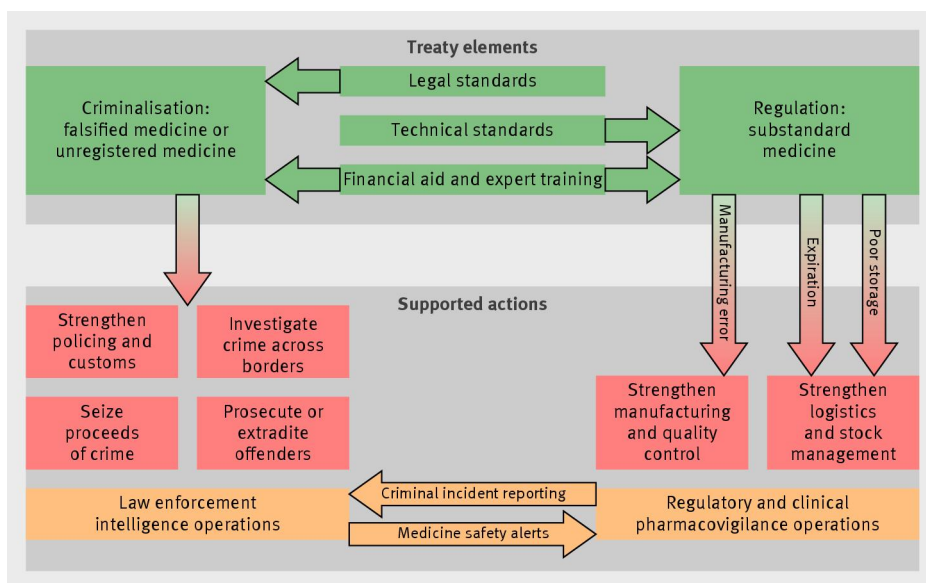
Treaty elements

Criminalisation: falsified medicine or unregistered medicine

Legal standards

Technical standards

Financial aid and expert training

Regulation: substandard medicine

Manufacturing error

Expiration

Poor storage

Supported actions

Strengthen policing and customs

Investigate crime across borders

Seize proceeds of crime

Prosecute or extradite offenders

Strengthen manufacturing and quality control

Strengthen logistics and stock management

Law enforcement intelligence operations

Criminal incident reporting

Medicine safety alerts

Regulatory and clinical pharmacovigilance operations